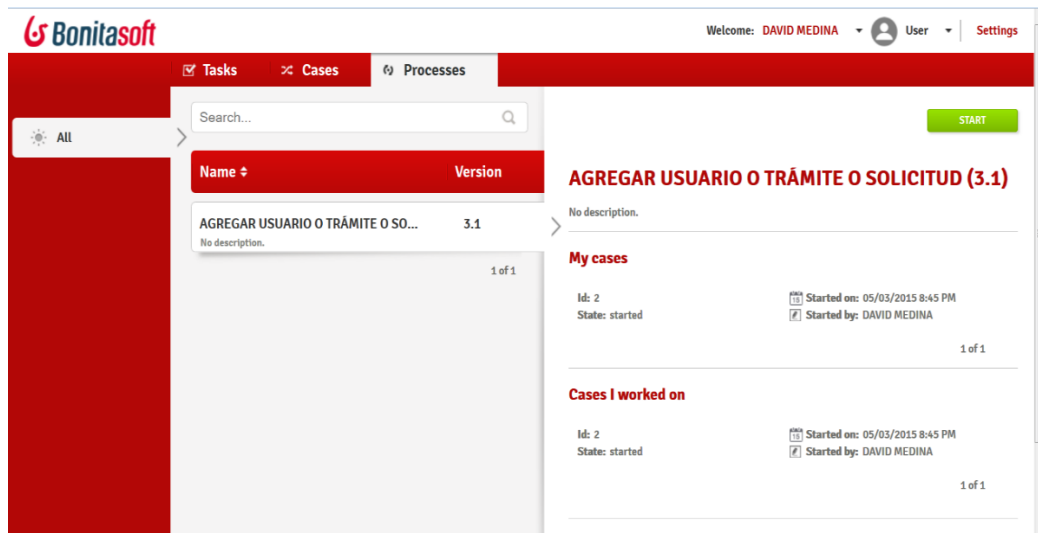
Bonitasoft

Welcome: DAVID MEDINA User Settings

Tasks Cases Processes

All

Search...

Name Version

AGREGAR USUARIO O TRÁMITE O SO... 3.1
No description.

1 of 1

START

AGREGAR USUARIO O TRÁMITE O SOLICITUD (3.1)

No description.

My cases

Id: 2
State: started

Started on: 05/03/2015 8:45 PM
Started by: DAVID MEDINA

1 of 1

Cases I worked on

Id: 2
State: started

Started on: 05/03/2015 8:45 PM
Started by: DAVID MEDINA

1 of 1